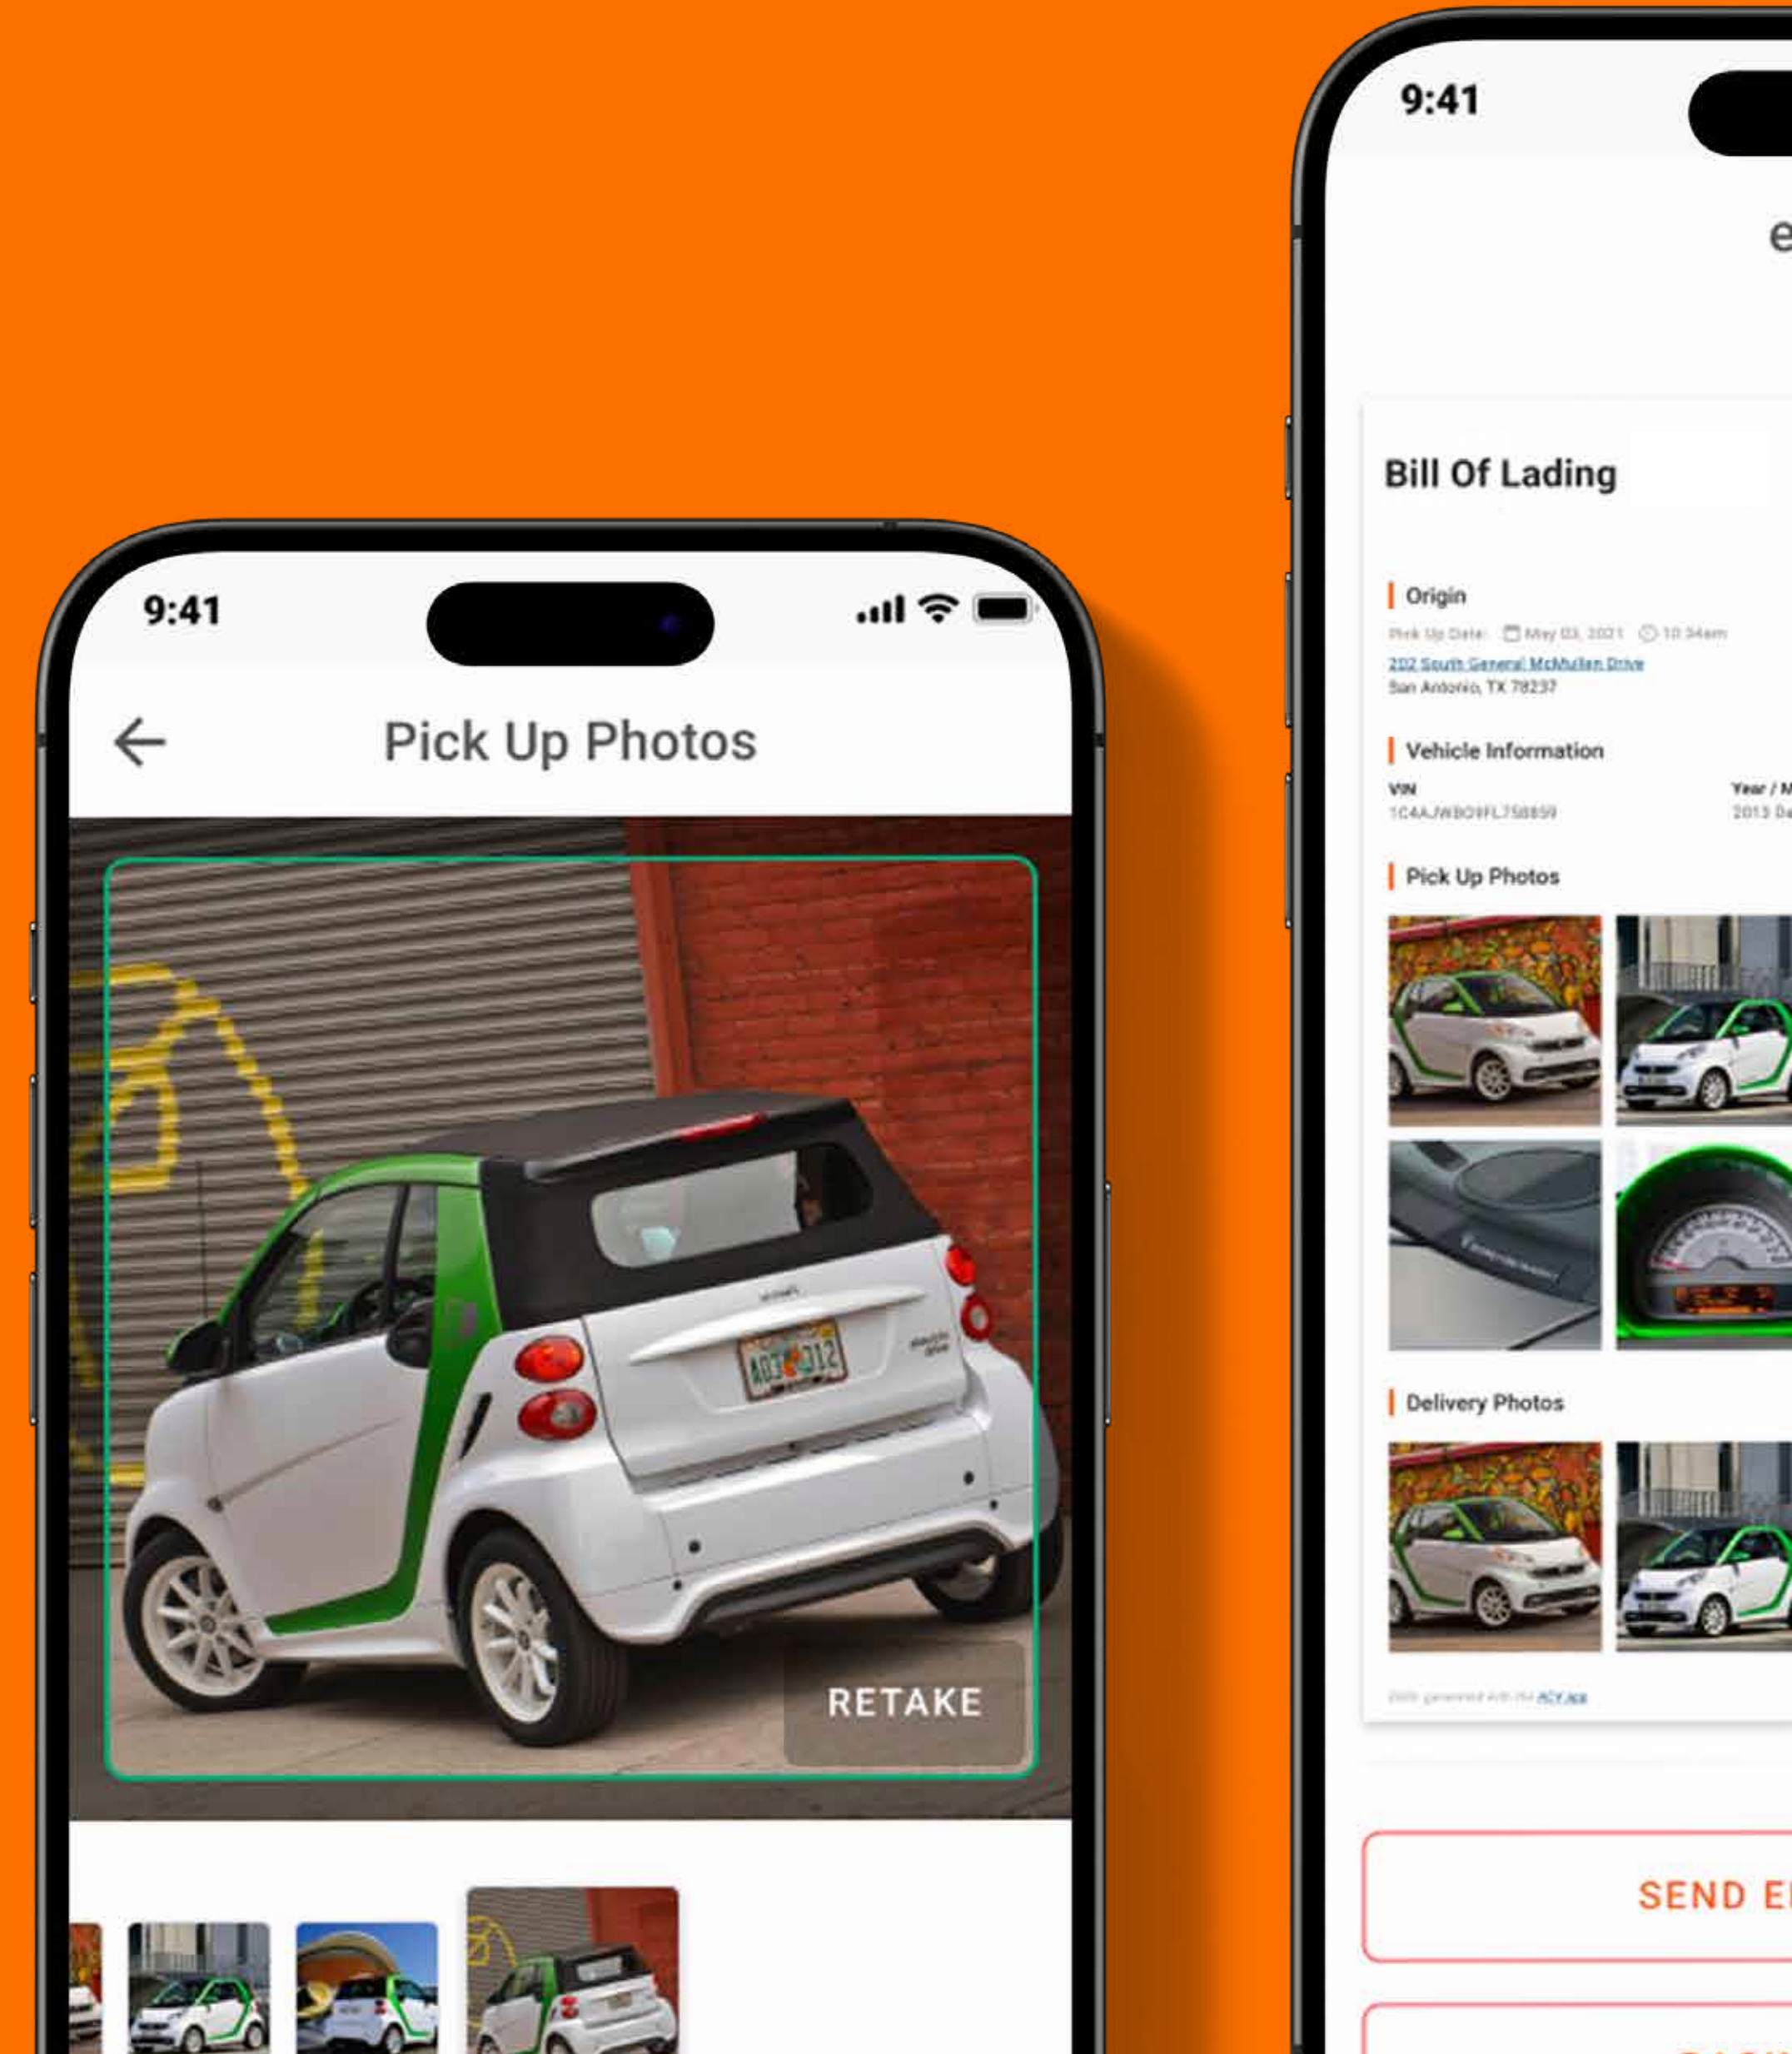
9:41

Pick Up Photos

RETAKE

9:41

e

Bill Of Lading

Origin

Pick Up Date: May 03, 2021 10:34am

202 South General McMullen Drive
San Antonio, TX 78237

Vehicle Information

VIN
1C4AJWBO9FL758859

Year / M
2013 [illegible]

Pick Up Photos

Delivery Photos

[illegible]

SEND E